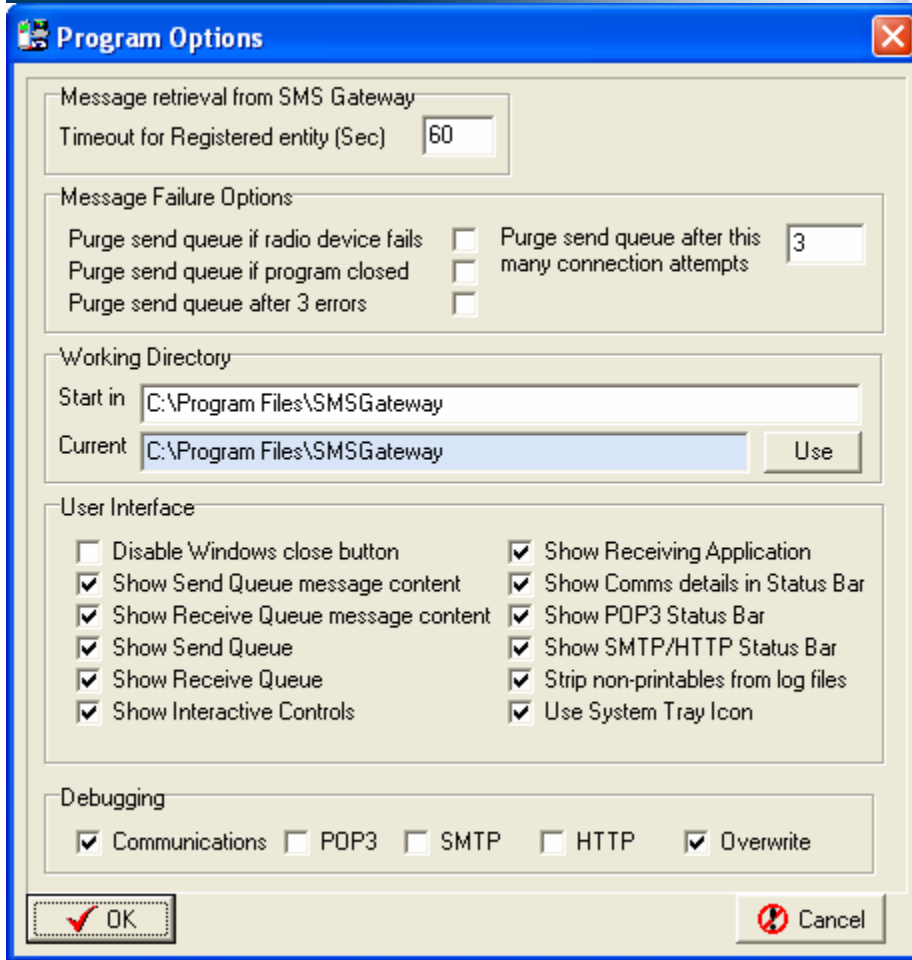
Program Options

Message retrieval from SMS Gateway
Timeout for Registered entity (Sec) 60

Message Failure Options
Purge send queue if radio device fails
Purge send queue if program closed
Purge send queue after 3 errors
Purge send queue after this many connection attempts 3

Working Directory
Start in C:\Program Files\SMSGateway
Current C:\Program Files\SMSGateway
Use

User Interface
Disable Windows close button
Show Send Queue message content
Show Receive Queue message content
Show Send Queue
Show Receive Queue
Show Interactive Controls
Show Receiving Application
Show Comms details in Status Bar
Show POP3 Status Bar
Show SMTP/HTTP Status Bar
Strip non-printables from log files
Use System Tray Icon

Debugging
Communications POP3 SMTP HTTP Overwrite

OK
Cancel